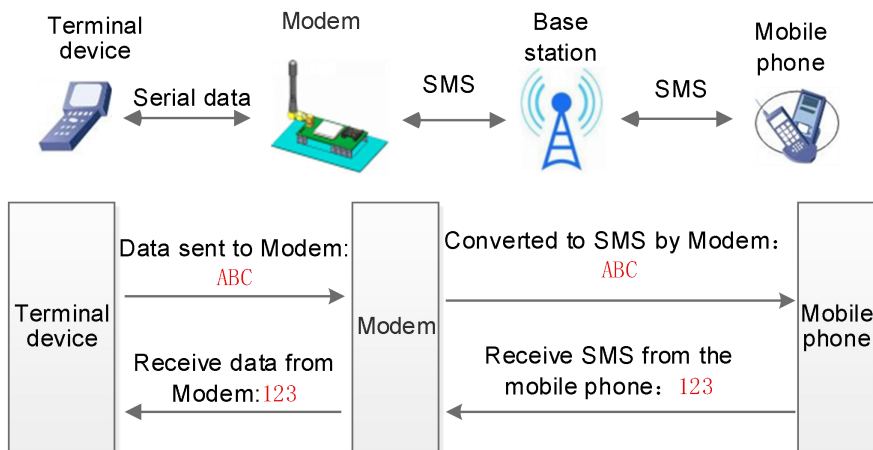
Terminal device

Modem

Base station

Mobile phone

Serial data

SMS

SMS

Terminal device

Data sent to Modem: ABC

Receive data from Modem:123

Modem

Converted to SMS by Modem： ABC

Receive SMS from the mobile phone：123

Mobile phone